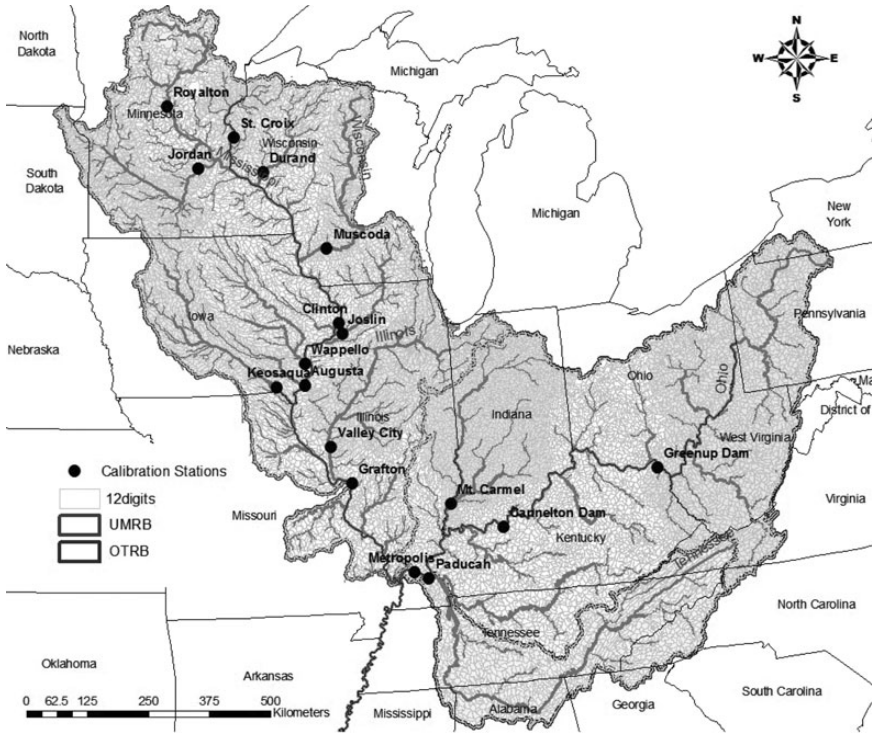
North Dakota

Michigan

N
W
E
S

Royalton
Minnesota
St. Croix
Wisconsin
Mississippi
Wisconsin
South Dakota
Jordan
Durand

Michigan

New York

Muscoda

Clinton
Joslin
Iowa
Illinois
Pennsylvania
Nebraska
Wappello
Keosauqua
Augusta
Ohio
Ohio
Ma
District of
Illinois
Indiana
Valley City
West Virginia
Greenup Dam
Calibration Stations
12digits
UMRB
OTRB
Grafton
Missouri
Mt. Carmel
Virginia
Cannelton Dam
Kentucky
Tennessee
Metropolis
Paducah
North Carolina
Tennessee
Oklahoma
Arkansas
South Carolina
0 62.5 125 250 375 500
Kilometers
Mississippi
Alabama
Georgia